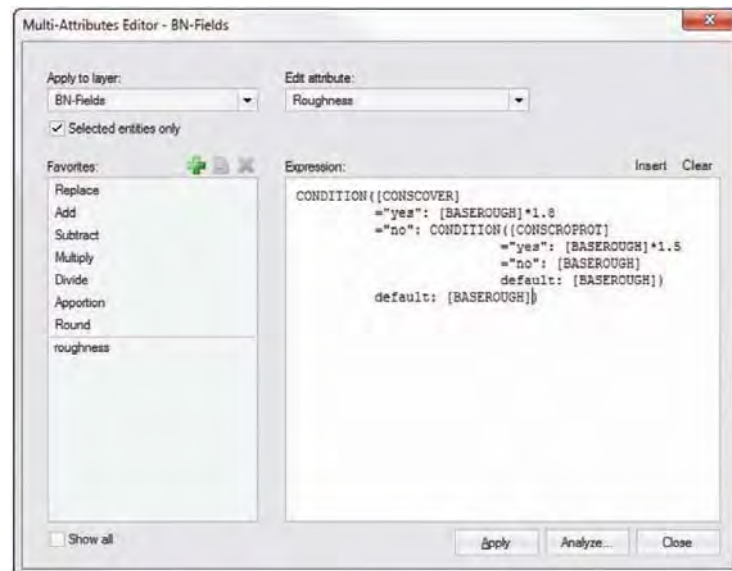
Multi-Attributes Editor - BN-Fields

Apply to layer:
BN-Fields

Selected entities only

Edit attribute:
Roughness

Favorites:
Replace
Add
Subtract
Multiply
Divide
Apportion
Round
roughness

Expression:
Insert Clear

CONDITION([CONSCOVER]
="yes": [BASEROUGH]*1.8
="no": CONDITION([CONSCROPROT]
="yes": [BASEROUGH]*1.5
="no": [BASEROUGH]
default: [BASEROUGH])
default: [BASEROUGH])

Show all

Apply Analyze... Close